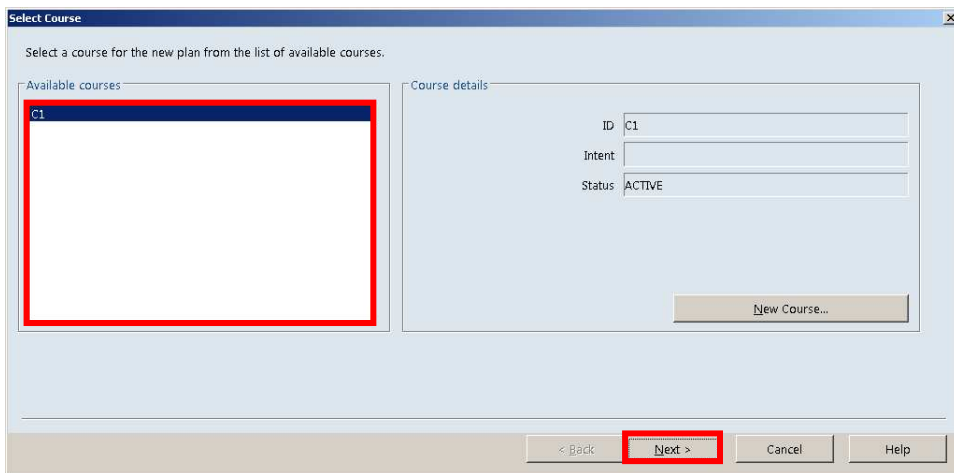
Select Course

×

Select a course for the new plan from the list of available courses.

Available courses

C1

Course details

ID C1

Intent

Status ACTIVE

New Course...

< Back

Next >

Cancel

Help